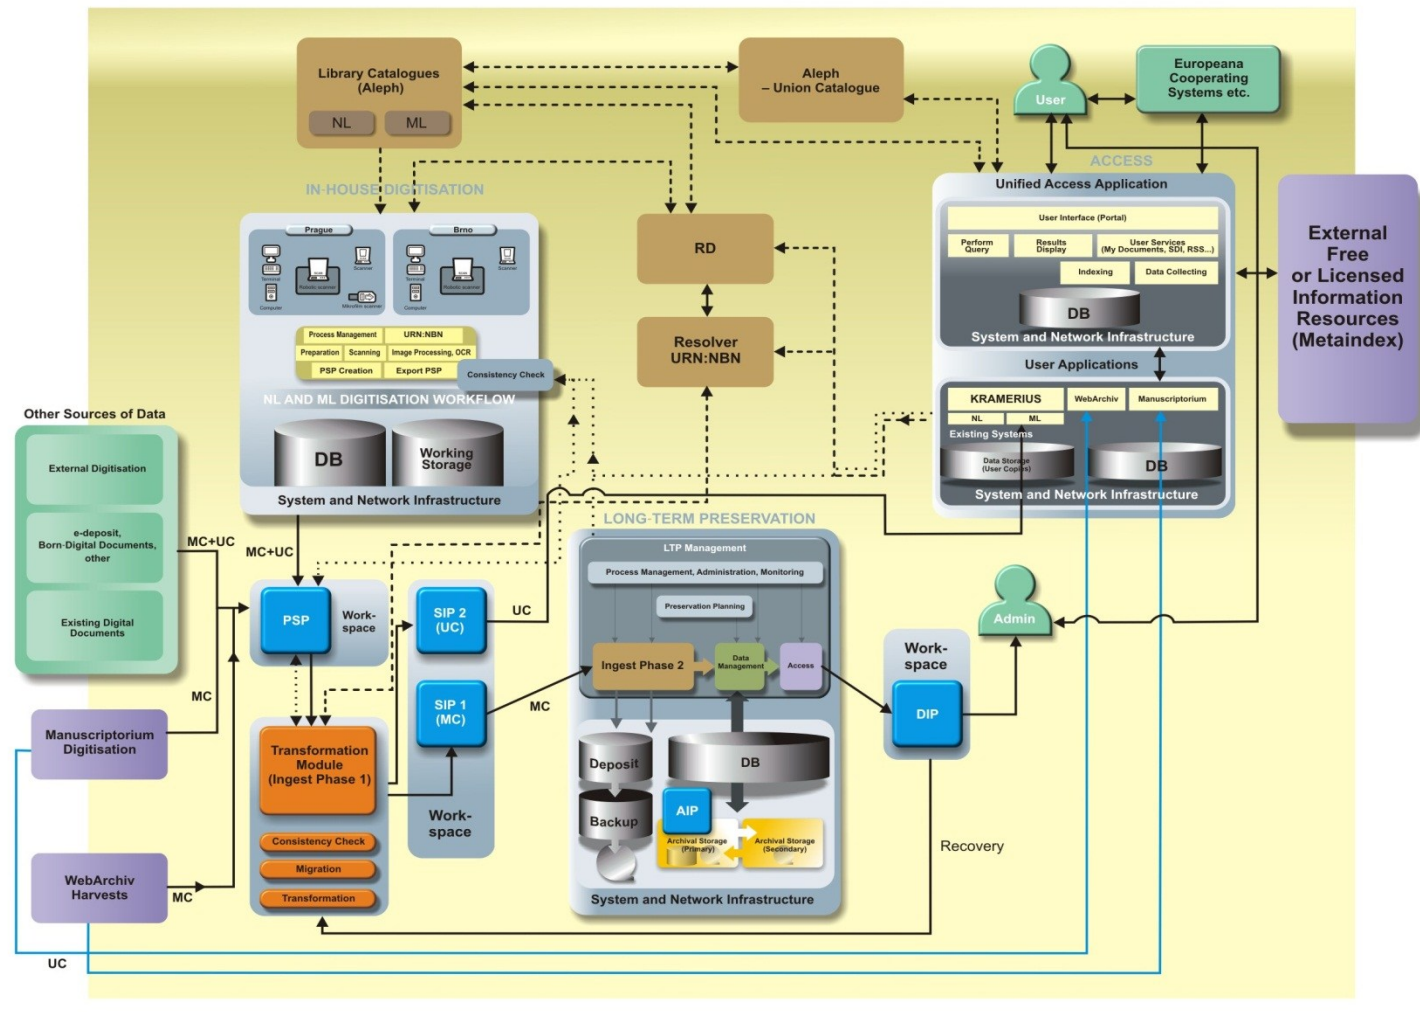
Library Catalogues (Aleph)

NL

ML

Aleph – Union Catalogue

User

Europeana Cooperating Systems etc.

IN-HOUSE DIGITISATION

Prague

Terminal

Computer

Robotic scanner

Scanner

Microfilm scanner

Brno

Terminal

Computer

Robotic scanner

Scanner

Process Management

URN:NBN

Preparation

Scanning

Image Processing, OCR

PSP Creation

Export PSP

Consistency Check

NL AND ML DIGITISATION WORKFLOW

DB

Working Storage

System and Network Infrastructure

RD

Resolver URN:NBN

ACCESS

Unified Access Application

User Interface (Portal)

Perform Query

Results Display

User Services (My Documents, SDI, RSS...)

Indexing

Data Collecting

DB

System and Network Infrastructure

User Applications

KRAMERIUS

WebArchiv

Manuscriptorium

NL

ML

Existing Systems

Data Storage (User Copies)

DB

System and Network Infrastructure

External Free or Licensed Information Resources (Metaindex)

Other Sources of Data

External Digitisation

e-deposit, Born-Digital Documents, other

Existing Digital Documents

MC+UC

MC+UC

MC

Manuscriptorium Digitisation

WebArchiv Harvests

MC

UC

PSP

Work-space

SIP 2 (UC)

SIP 1 (MC)

Work-space

UC

MC

Transformation Module (Ingest Phase 1)

Consistency Check

Migration

Transformation

LONG-TERM PRESERVATION

LTP Management

Process Management, Administration, Monitoring

Preservation Planning

Ingest Phase 2

Data Management

Access

Deposit

DB

Backup

AIP

Archival Storage (Primary)

Archival Storage (Secondary)

System and Network Infrastructure

Admin

Work-space

DIP

Recovery